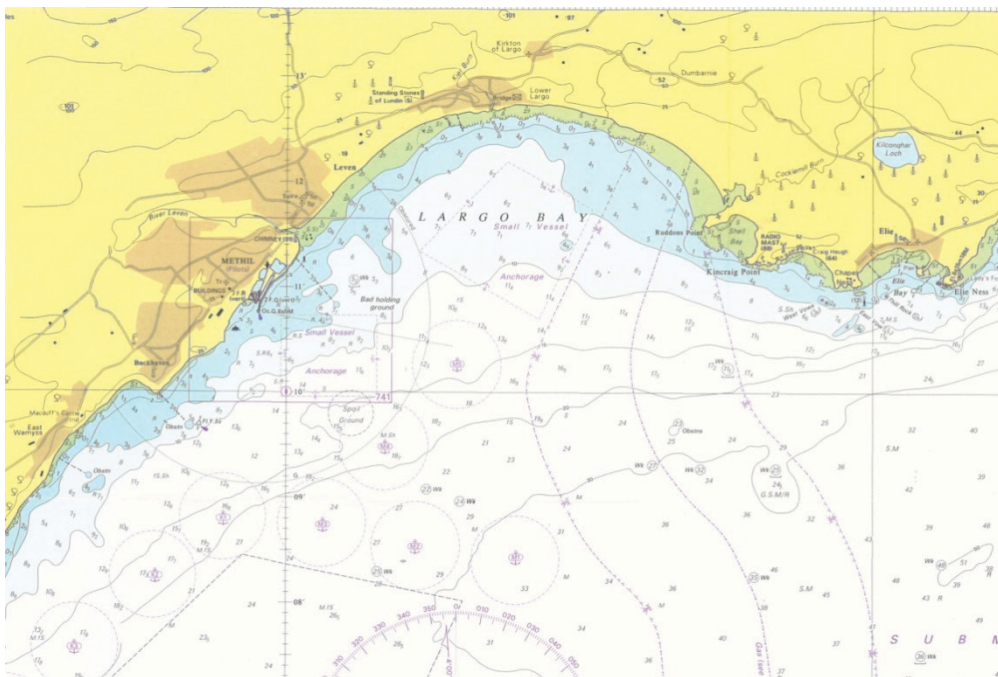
Kirkton of Largo

Dumbarnie

Standing Stones of Lundin

Lower Largo

Leven

Kilconquhar Loch

Cocklemill Burn

LARGO BAY

Small Vessel

Anchorage

Ruddons Point

Shell Bay

RADIO MAST

Kincraig Point

Elie

Chapel

Elie Ness

River Leven

CHIMNEY

METHIL

BUILDINGS

Bad holding ground

Small Vessel

Anchorage

Buckhaven

Macduff's Castle

East Wemyss

Spoil Ground

Obstn

S.M

G.S.M/R

SUB

741

010

020

030

040

050

340

350

330

320

310

13

12

11

10

09

08